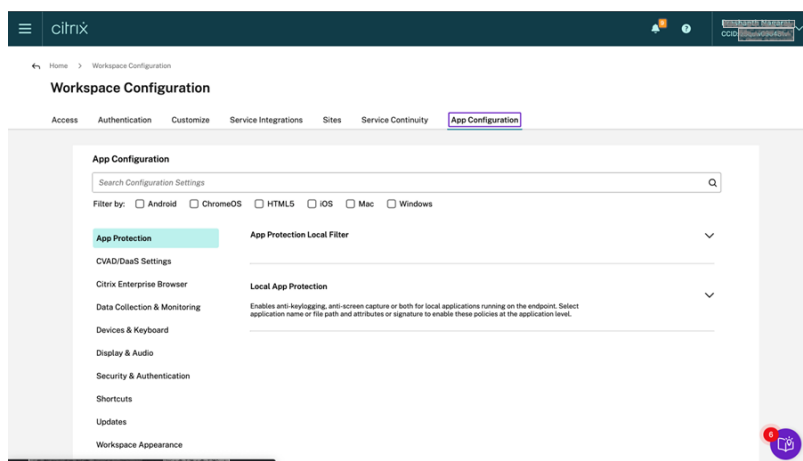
citrix

CCID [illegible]

Home > Workspace Configuration

Workspace Configuration

Access Authentication Customize Service Integrations Sites Service Continuity App Configuration

App Configuration

Search Configuration Settings

Filter by: Android ChromeOS HTML5 iOS Mac Windows

App Protection
CVAD/DaaS Settings
Citrix Enterprise Browser
Data Collection & Monitoring
Devices & Keyboard
Display & Audio
Security & Authentication
Shortcuts
Updates
Workspace Appearance

App Protection Local Filter

Local App Protection

Enables anti-keylogging, anti-screen capture or both for local applications running on the endpoint. Select application name or file path and attributes or signature to enable these policies at the application level.

6